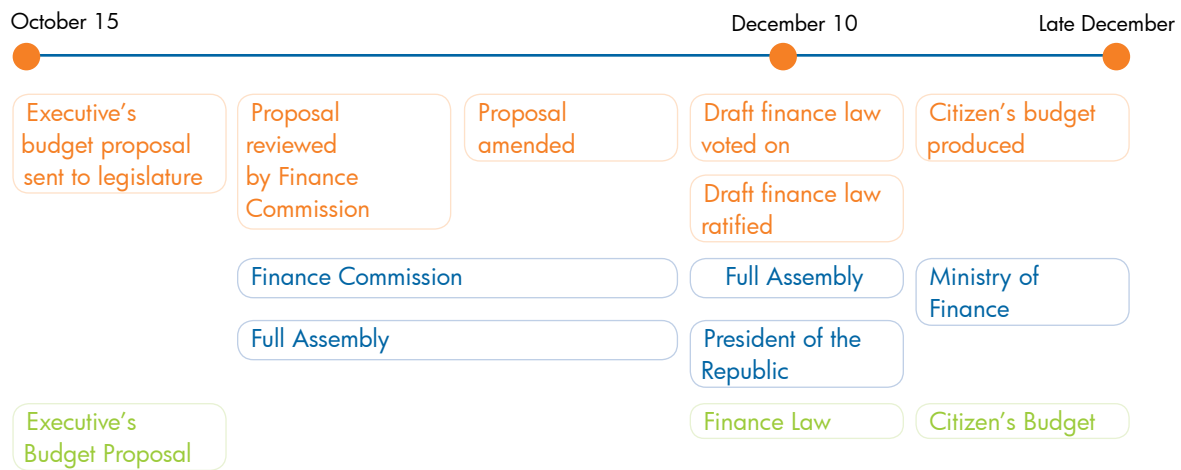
October 15

December 10

Late December

Executive’s budget proposal sent to legislature

Proposal reviewed by Finance Commission

Proposal amended

Draft finance law voted on

Draft finance law ratified

Citizen’s budget produced

Finance Commission

Full Assembly

Full Assembly

President of the Republic

Ministry of Finance

Executive’s Budget Proposal

Finance Law

Citizen’s Budget